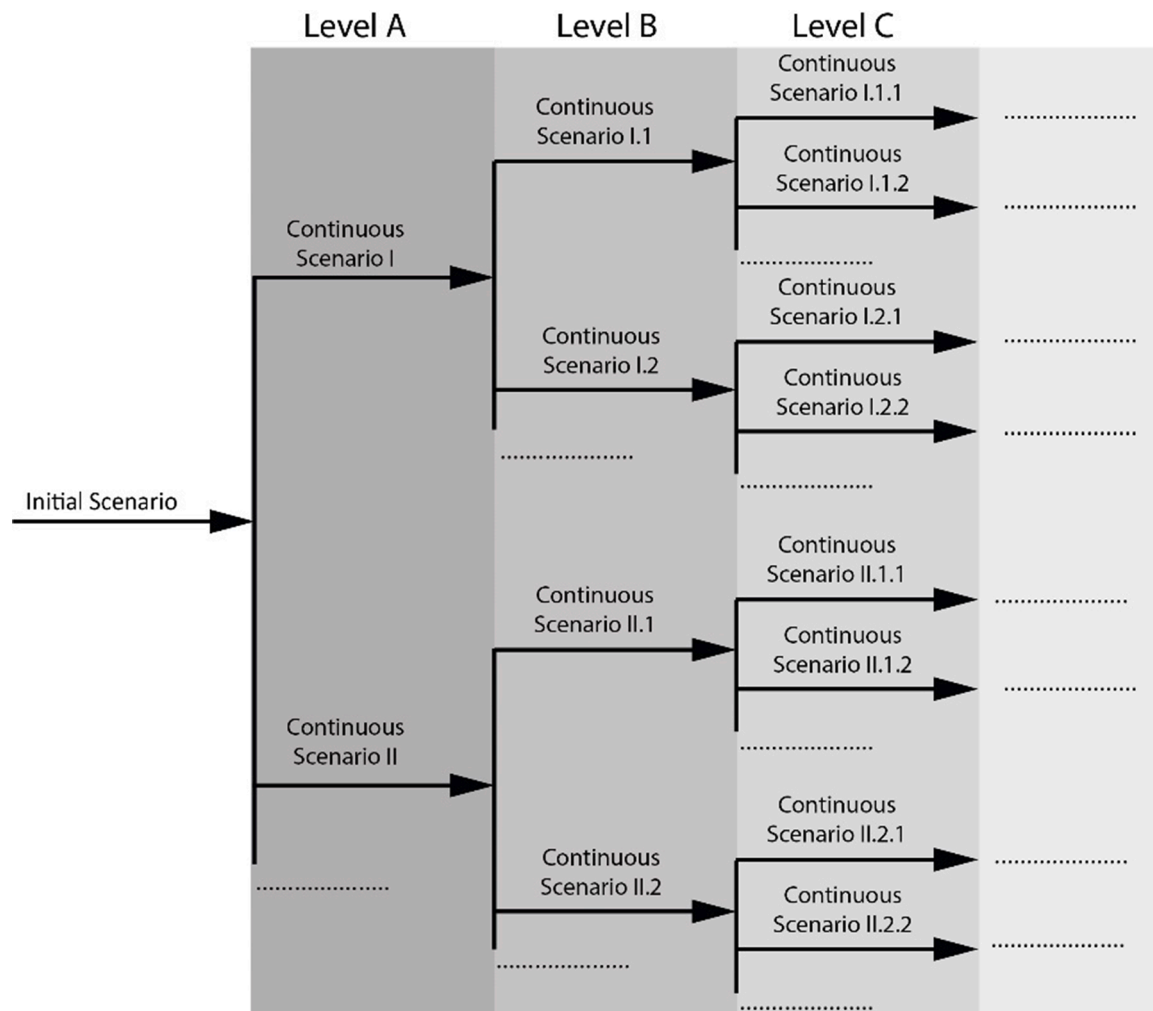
Level A

Level B

Level C

Initial Scenario

Continuous Scenario I

Continuous Scenario I.1

Continuous Scenario I.1.1

.....................

Continuous Scenario I.1.2

.....................

.....................

Continuous Scenario I.2

Continuous Scenario I.2.1

.....................

Continuous Scenario I.2.2

.....................

.....................

.....................

Continuous Scenario II

Continuous Scenario II.1

Continuous Scenario II.1.1

.....................

Continuous Scenario II.1.2

.....................

.....................

Continuous Scenario II.2

Continuous Scenario II.2.1

.....................

Continuous Scenario II.2.2

.....................

.....................

.....................

.....................